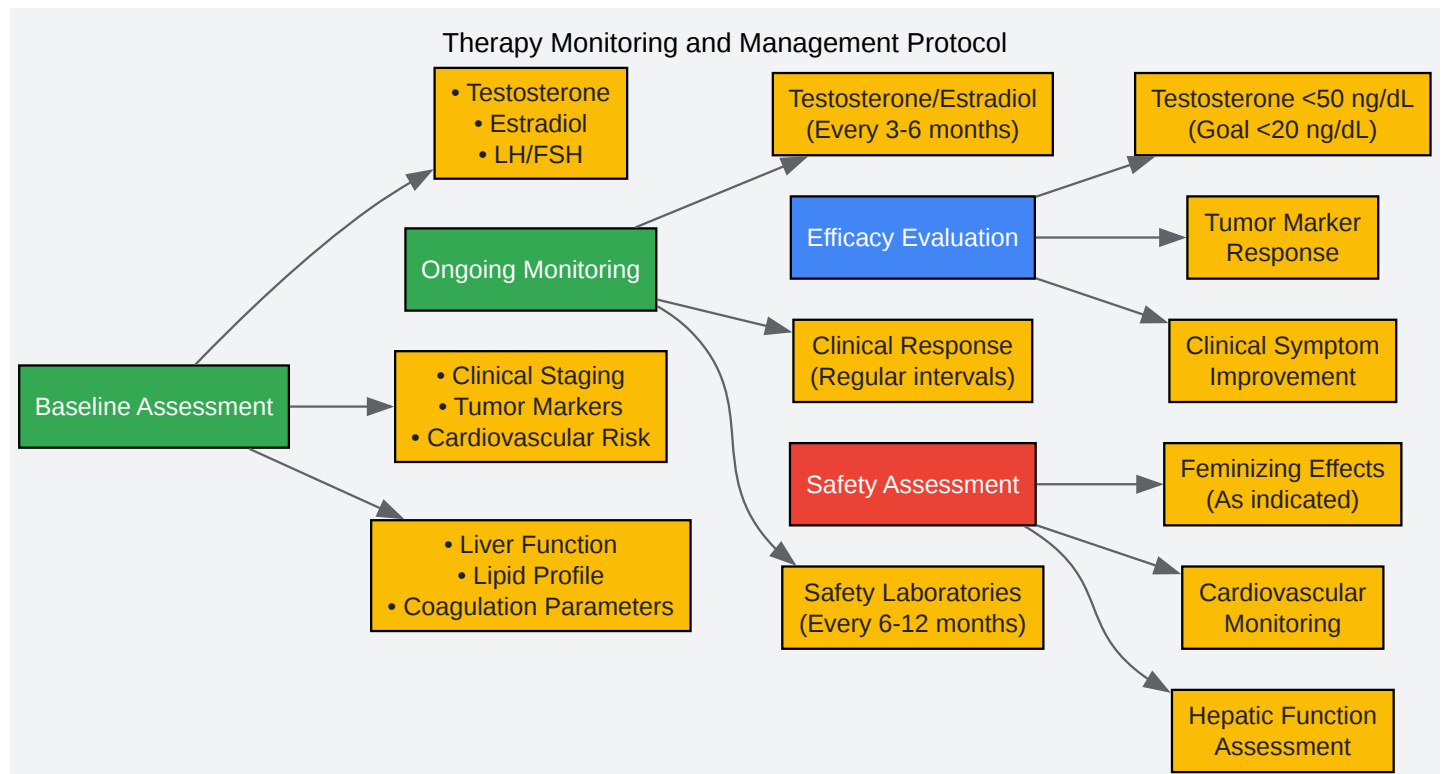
Therapy Monitoring and Management Protocol

Baseline Assessment

• Testosterone
• Estradiol
• LH/FSH

• Clinical Staging
• Tumor Markers
• Cardiovascular Risk

• Liver Function
• Lipid Profile
• Coagulation Parameters

Ongoing Monitoring

Testosterone/Estradiol (Every 3-6 months)

Clinical Response (Regular intervals)

Safety Laboratories (Every 6-12 months)

Efficacy Evaluation

Testosterone <50 ng/dL (Goal <20 ng/dL)

Tumor Marker Response

Clinical Symptom Improvement

Safety Assessment

Feminizing Effects (As indicated)

Cardiovascular Monitoring

Hepatic Function Assessment